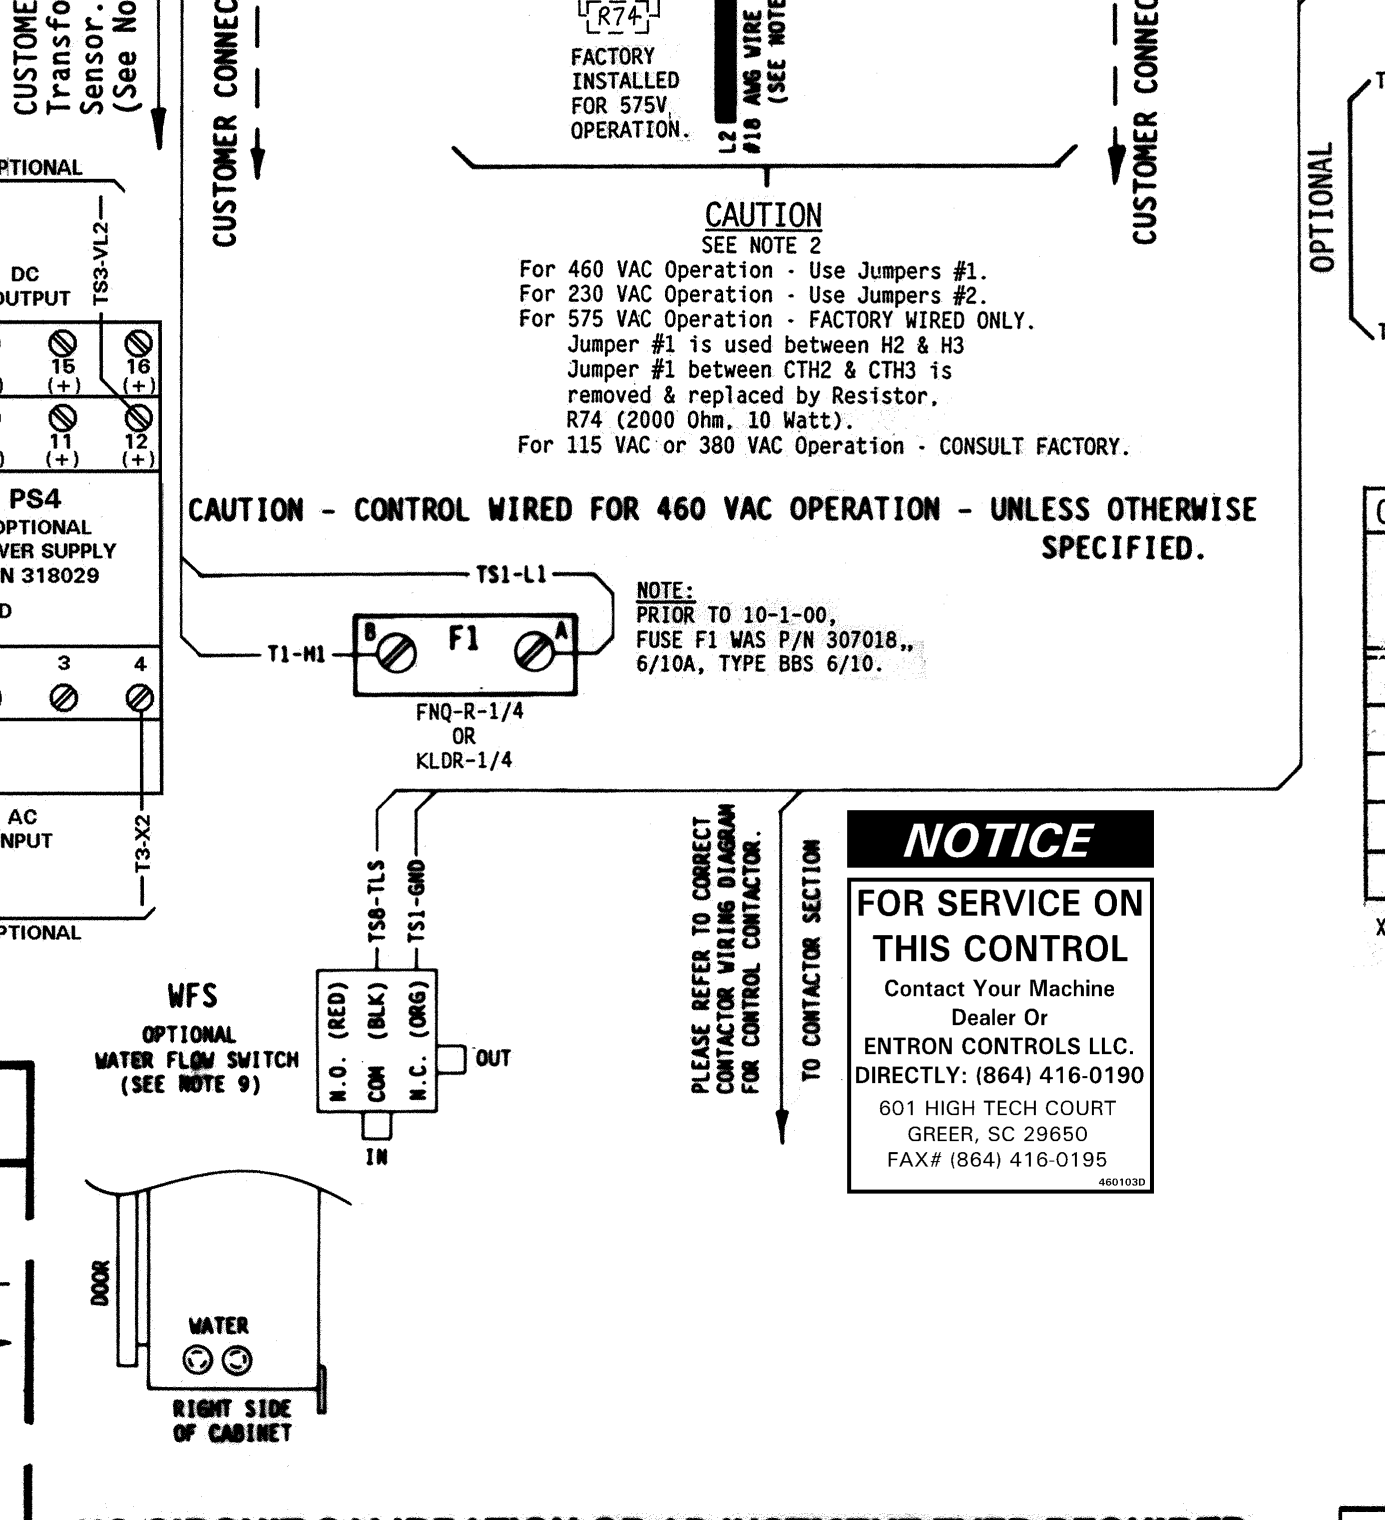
CUSTOME
Transfo
Sensor.
(See No

CUSTOMER CONNEC

R74

FACTORY INSTALLED FOR 575V OPERATION.

L2
#18 AWG WIRE
(SEE NOTE

CUSTOMER CONNEC

OPTIONAL

T

T

PTIONAL

DC
UTPUT

TS3-VL2

15
(+)

16
(+)

11
(+)

12
(+)

PS4
OPTIONAL
VER SUPPLY
N 318029
D

3

4

AC
NPUT

T3-X2

PTIONAL

CAUTION
SEE NOTE 2
For 460 VAC Operation - Use Jumpers #1.
For 230 VAC Operation - Use Jumpers #2.
For 575 VAC Operation - FACTORY WIRED ONLY.
Jumper #1 is used between H2 & H3
Jumper #1 between CTH2 & CTH3 is removed & replaced by Resistor, R74 (2000 Ohm, 10 Watt).
For 115 VAC or 380 VAC Operation - CONSULT FACTORY.

CAUTION - CONTROL WIRED FOR 460 VAC OPERATION - UNLESS OTHERWISE SPECIFIED.

TS1-L1

T1-H1

B

F1

A

FNQ-R-1/4
OR
KLDR-1/4

NOTE:
PRIOR TO 10-1-00,
FUSE F1 WAS P/N 307018,,
6/10A, TYPE BBS 6/10.

TS8-TLS

TS1-GND

WFS
OPTIONAL
WATER FLOW SWITCH
(SEE NOTE 9)

N.O. (RED)
COM (BLK)
N.C. (ORG)

OUT

IN

PLEASE REFER TO CORRECT CONTACTOR WIRING DIAGRAM FOR CONTROL CONTACTOR.

TO CONTACTOR SECTION

NOTICE
FOR SERVICE ON THIS CONTROL
Contact Your Machine Dealer Or
ENTRON CONTROLS LLC.
DIRECTLY: (864) 416-0190
601 HIGH TECH COURT
GREER, SC 29650
FAX# (864) 416-0195
460103D

DOOR

WATER

RIGHT SIDE
OF CABINET

X